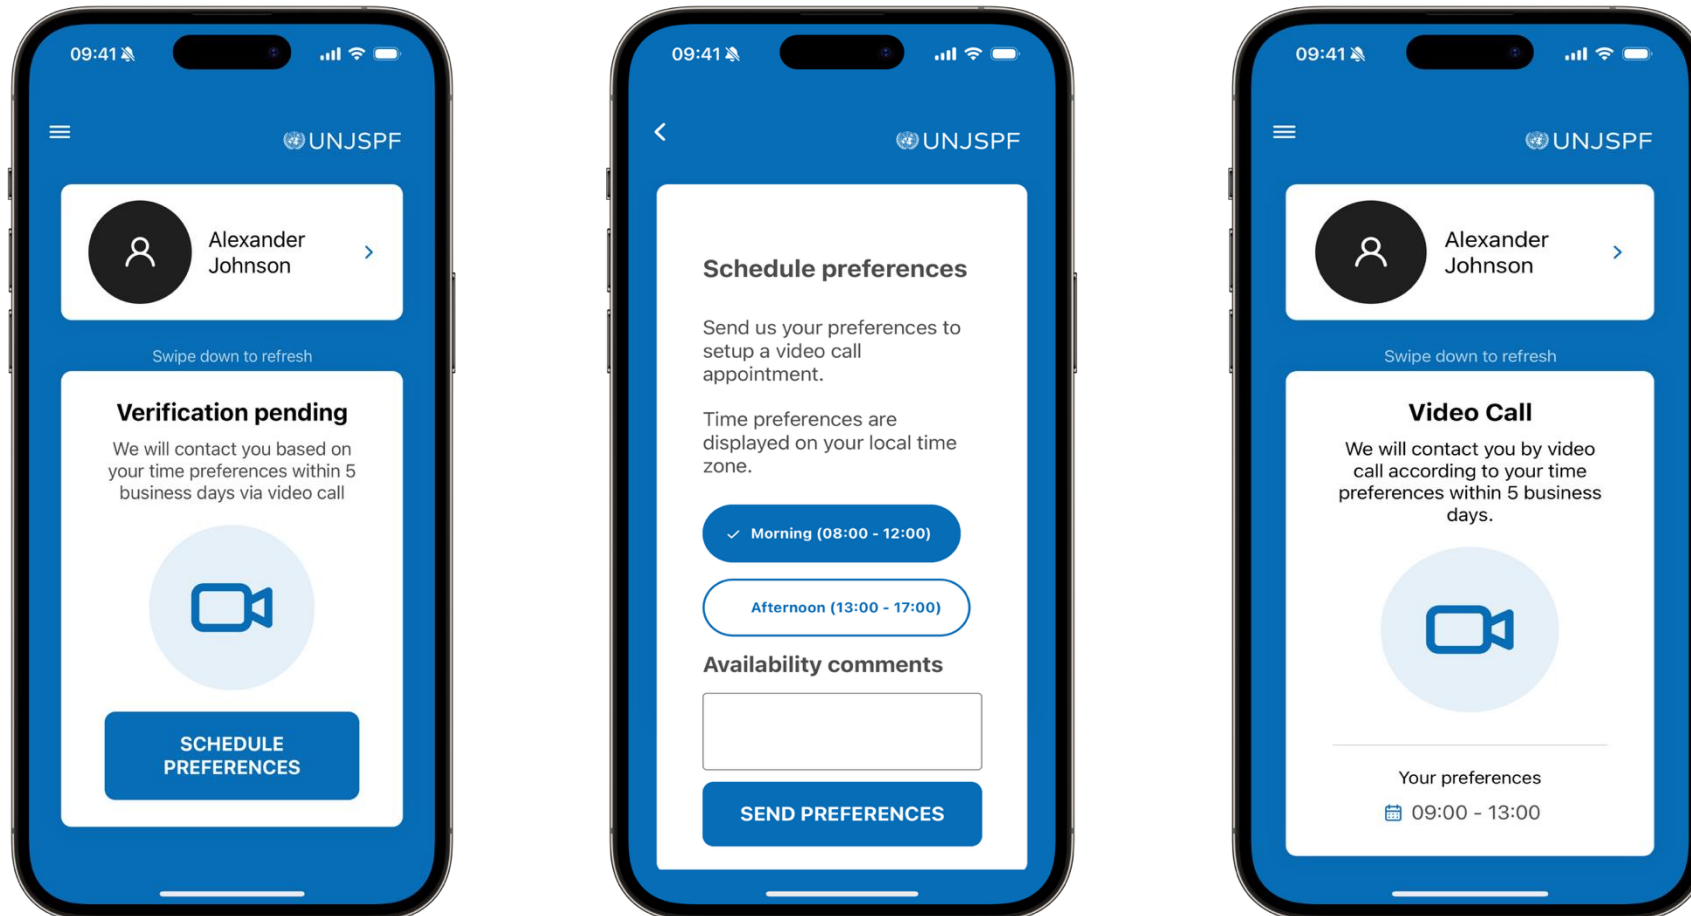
09:41

UNJSPF

Alexander Johnson

Swipe down to refresh

Verification pending

We will contact you based on your time preferences within 5 business days via video call

SCHEDULE PREFERENCES

09:41

UNJSPF

Schedule preferences

Send us your preferences to setup a video call appointment.

Time preferences are displayed on your local time zone.

Morning (08:00 - 12:00)

Afternoon (13:00 - 17:00)

Availability comments

SEND PREFERENCES

09:41

UNJSPF

Alexander Johnson

Swipe down to refresh

Video Call

We will contact you by video call according to your time preferences within 5 business days.

Your preferences

09:00 - 13:00